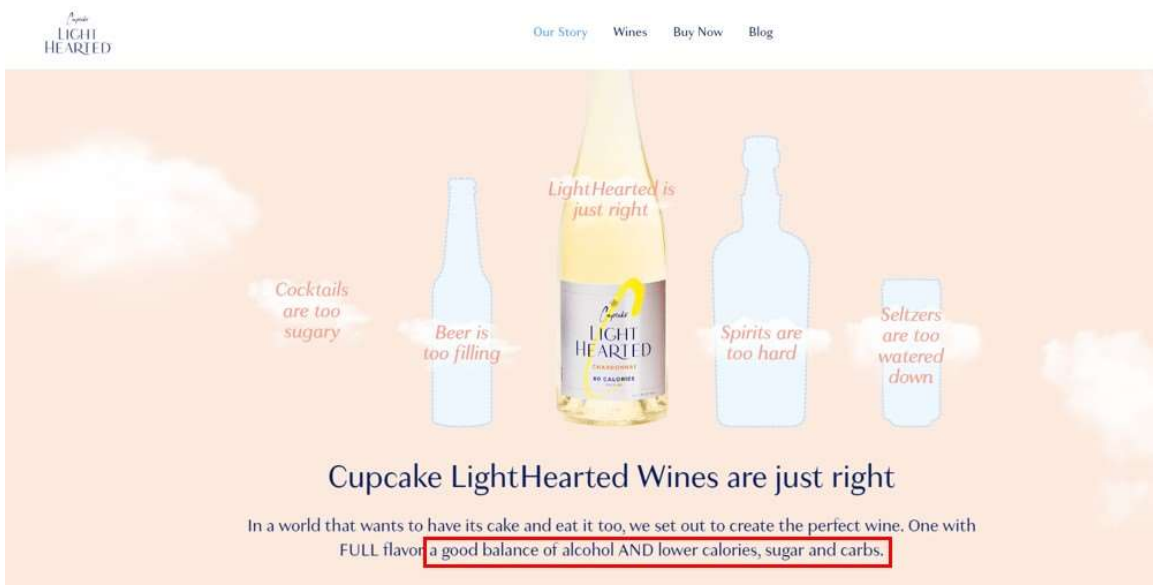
Cupcake
LIGHT
HEARTED

Our Story Wines Buy Now Blog

LightHearted is just right

Cocktails are too sugary

Beer is too filling

Cupcake
LIGHT
HEARTED
CHARDONNAY
80 CALORIES

Spirits are too hard

Seltzers are too watered down

Cupcake LightHearted Wines are just right

In a world that wants to have its cake and eat it too, we set out to create the perfect wine. One with FULL flavor a good balance of alcohol AND lower calories, sugar and carbs.